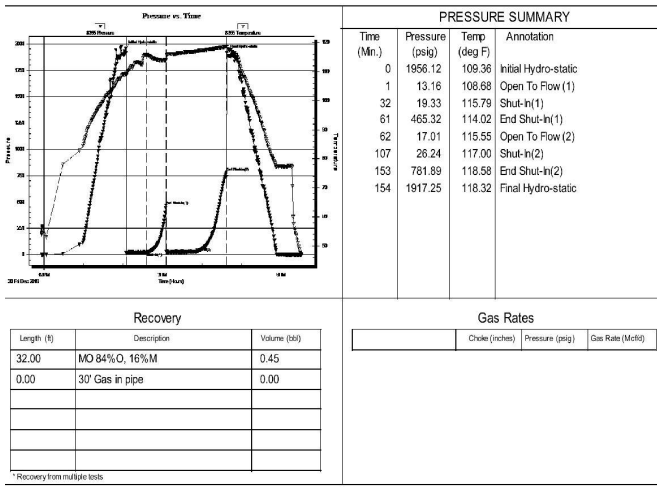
Pressure vs. Time

8355 Pressure

8355 Temperature

2000

1750

1500

1250

1000

750

500

250

0

Pressure

120

110

100

90

80

70

60

50

Temperature

Initial Hydro-static

Final Hydro-static

Time (Hours)

30 Fri Dec 2005

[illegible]

| Time (Min.) | Pressure (psig) | Temp (deg F) | Annotation |
|---|---|---|---|
| 0 | 1956.12 | 109.36 | Initial Hydro-static |
| 1 | 13.16 | 108.68 | Open To Flow (1) |
| 32 | 19.33 | 115.79 | Shut-In(1) |
| 61 | 465.32 | 114.02 | End Shut-In(1) |
| 62 | 17.01 | 115.55 | Open To Flow (2) |
| 107 | 26.24 | 117.00 | Shut-In(2) |
| 153 | 781.89 | 118.58 | End Shut-In(2) |
| 154 | 1917.25 | 118.32 | Final Hydro-static |

PRESSURE SUMMARY

Recovery

| Length (ft) | Description | Volume (bbl) |
|---|---|---|
| 32.00 | MO 84%O, 16%M | 0.45 |
| 0.00 | 30' Gas in pipe | 0.00 |
| | | |
| | | |
| | | |
| | | |

* Recovery from multiple tests

Gas Rates

| | Choke (inches) | Pressure (psig) | Gas Rate (Mcf/d) |
|---|---|---|---|